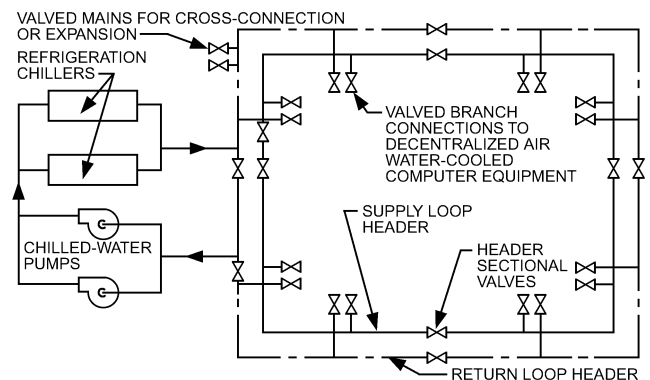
VALVED MAINS FOR CROSS-CONNECTION OR EXPANSION

REFRIGERATION CHILLERS

VALVED BRANCH CONNECTIONS TO DECENTRALIZED AIR WATER-COOLED COMPUTER EQUIPMENT

SUPPLY LOOP HEADER

CHILLED-WATER PUMPS

HEADER SECTIONAL VALVES

RETURN LOOP HEADER